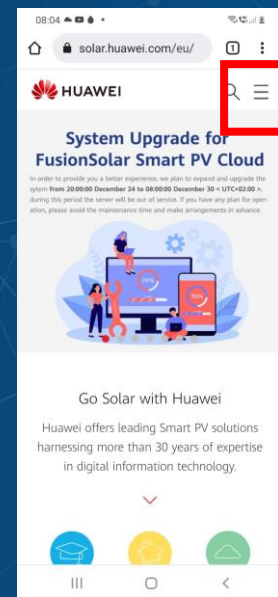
08:04

solar.huawei.com/eu/

1

HUAWEI

System Upgrade for FusionSolar Smart PV Cloud

In order to provide you a better experience, we plan to expand and upgrade the sytem from 20:00:00 December 24 to 08:00:00 December 30 < UTC+02:00 >, during this period the server will be out of service. If you have any plan for operation, please avoid the maintenance time and make arrangements in advance.

Go Solar with Huawei

Huawei offers leading Smart PV solutions harnessing more than 30 years of expertise in digital information technology.